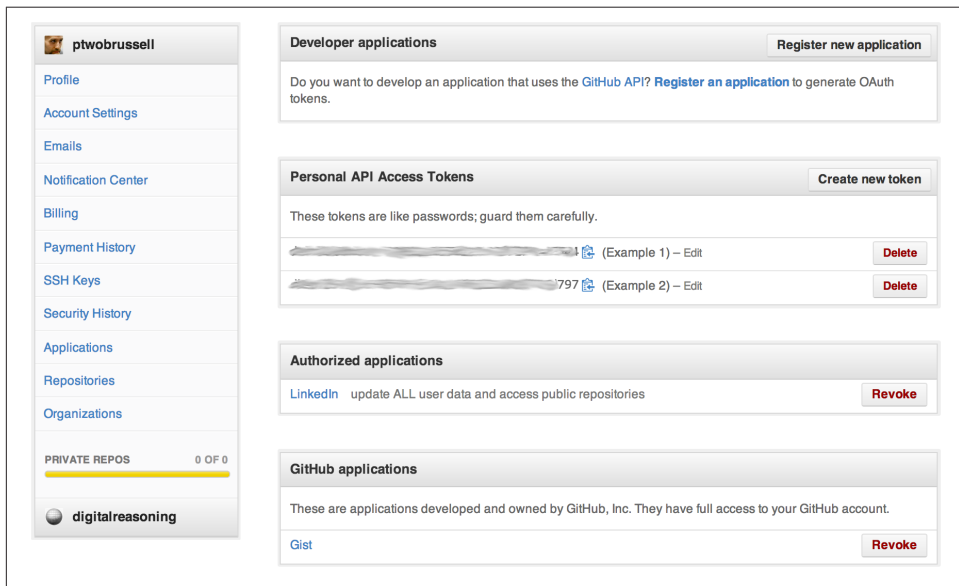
ptwobrussell

Profile

Account Settings

Emails

Notification Center

Billing

Payment History

SSH Keys

Security History

Applications

Repositories

Organizations

PRIVATE REPOS 0 OF 0

digitalreasoning

Developer applications

Register new application

Do you want to develop an application that uses the GitHub API? Register an application to generate OAuth tokens.

Personal API Access Tokens

Create new token

These tokens are like passwords; guard them carefully.

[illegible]4 (Example 1) – Edit Delete

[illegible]797 (Example 2) – Edit Delete

Authorized applications

LinkedIn update ALL user data and access public repositories Revoke

GitHub applications

These are applications developed and owned by GitHub, Inc. They have full access to your GitHub account.

Gist Revoke